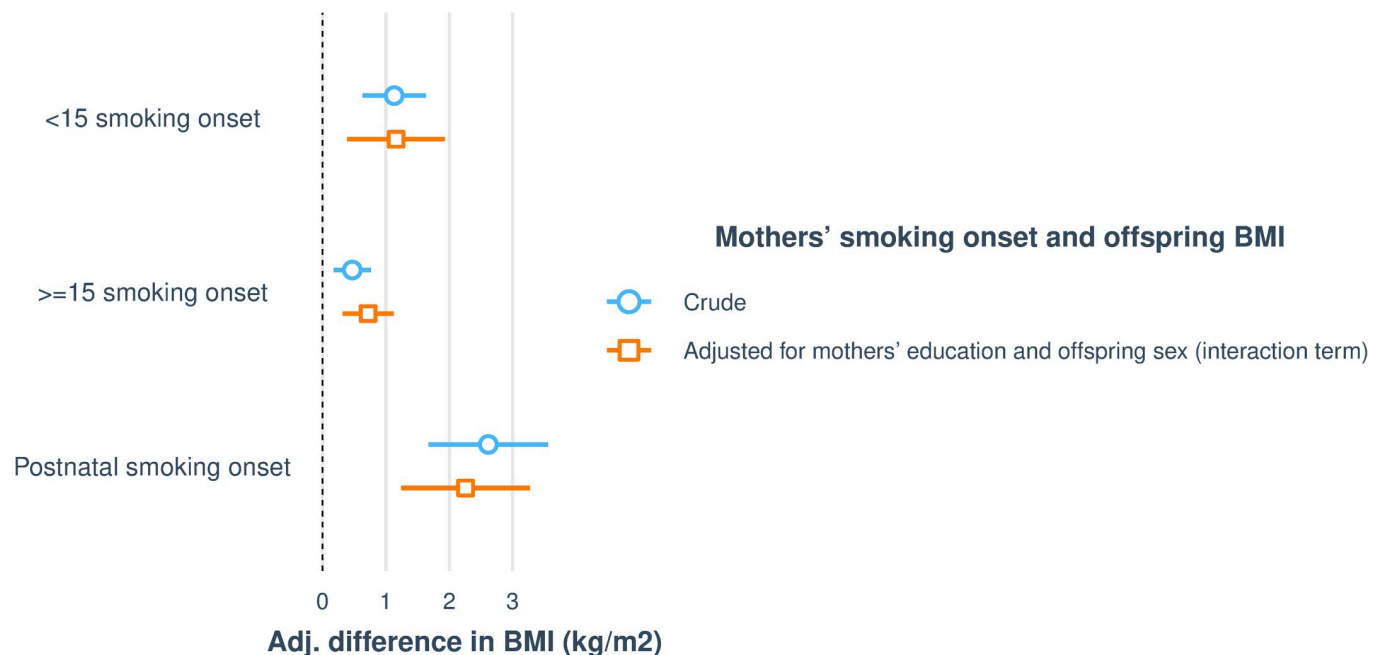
<15 smoking onset

>=15 smoking onset

Postnatal smoking onset

0 1 2 3

Adj. difference in BMI (kg/m2)

Mothers' smoking onset and offspring BMI

Crude

Adjusted for mothers' education and offspring sex (interaction term)